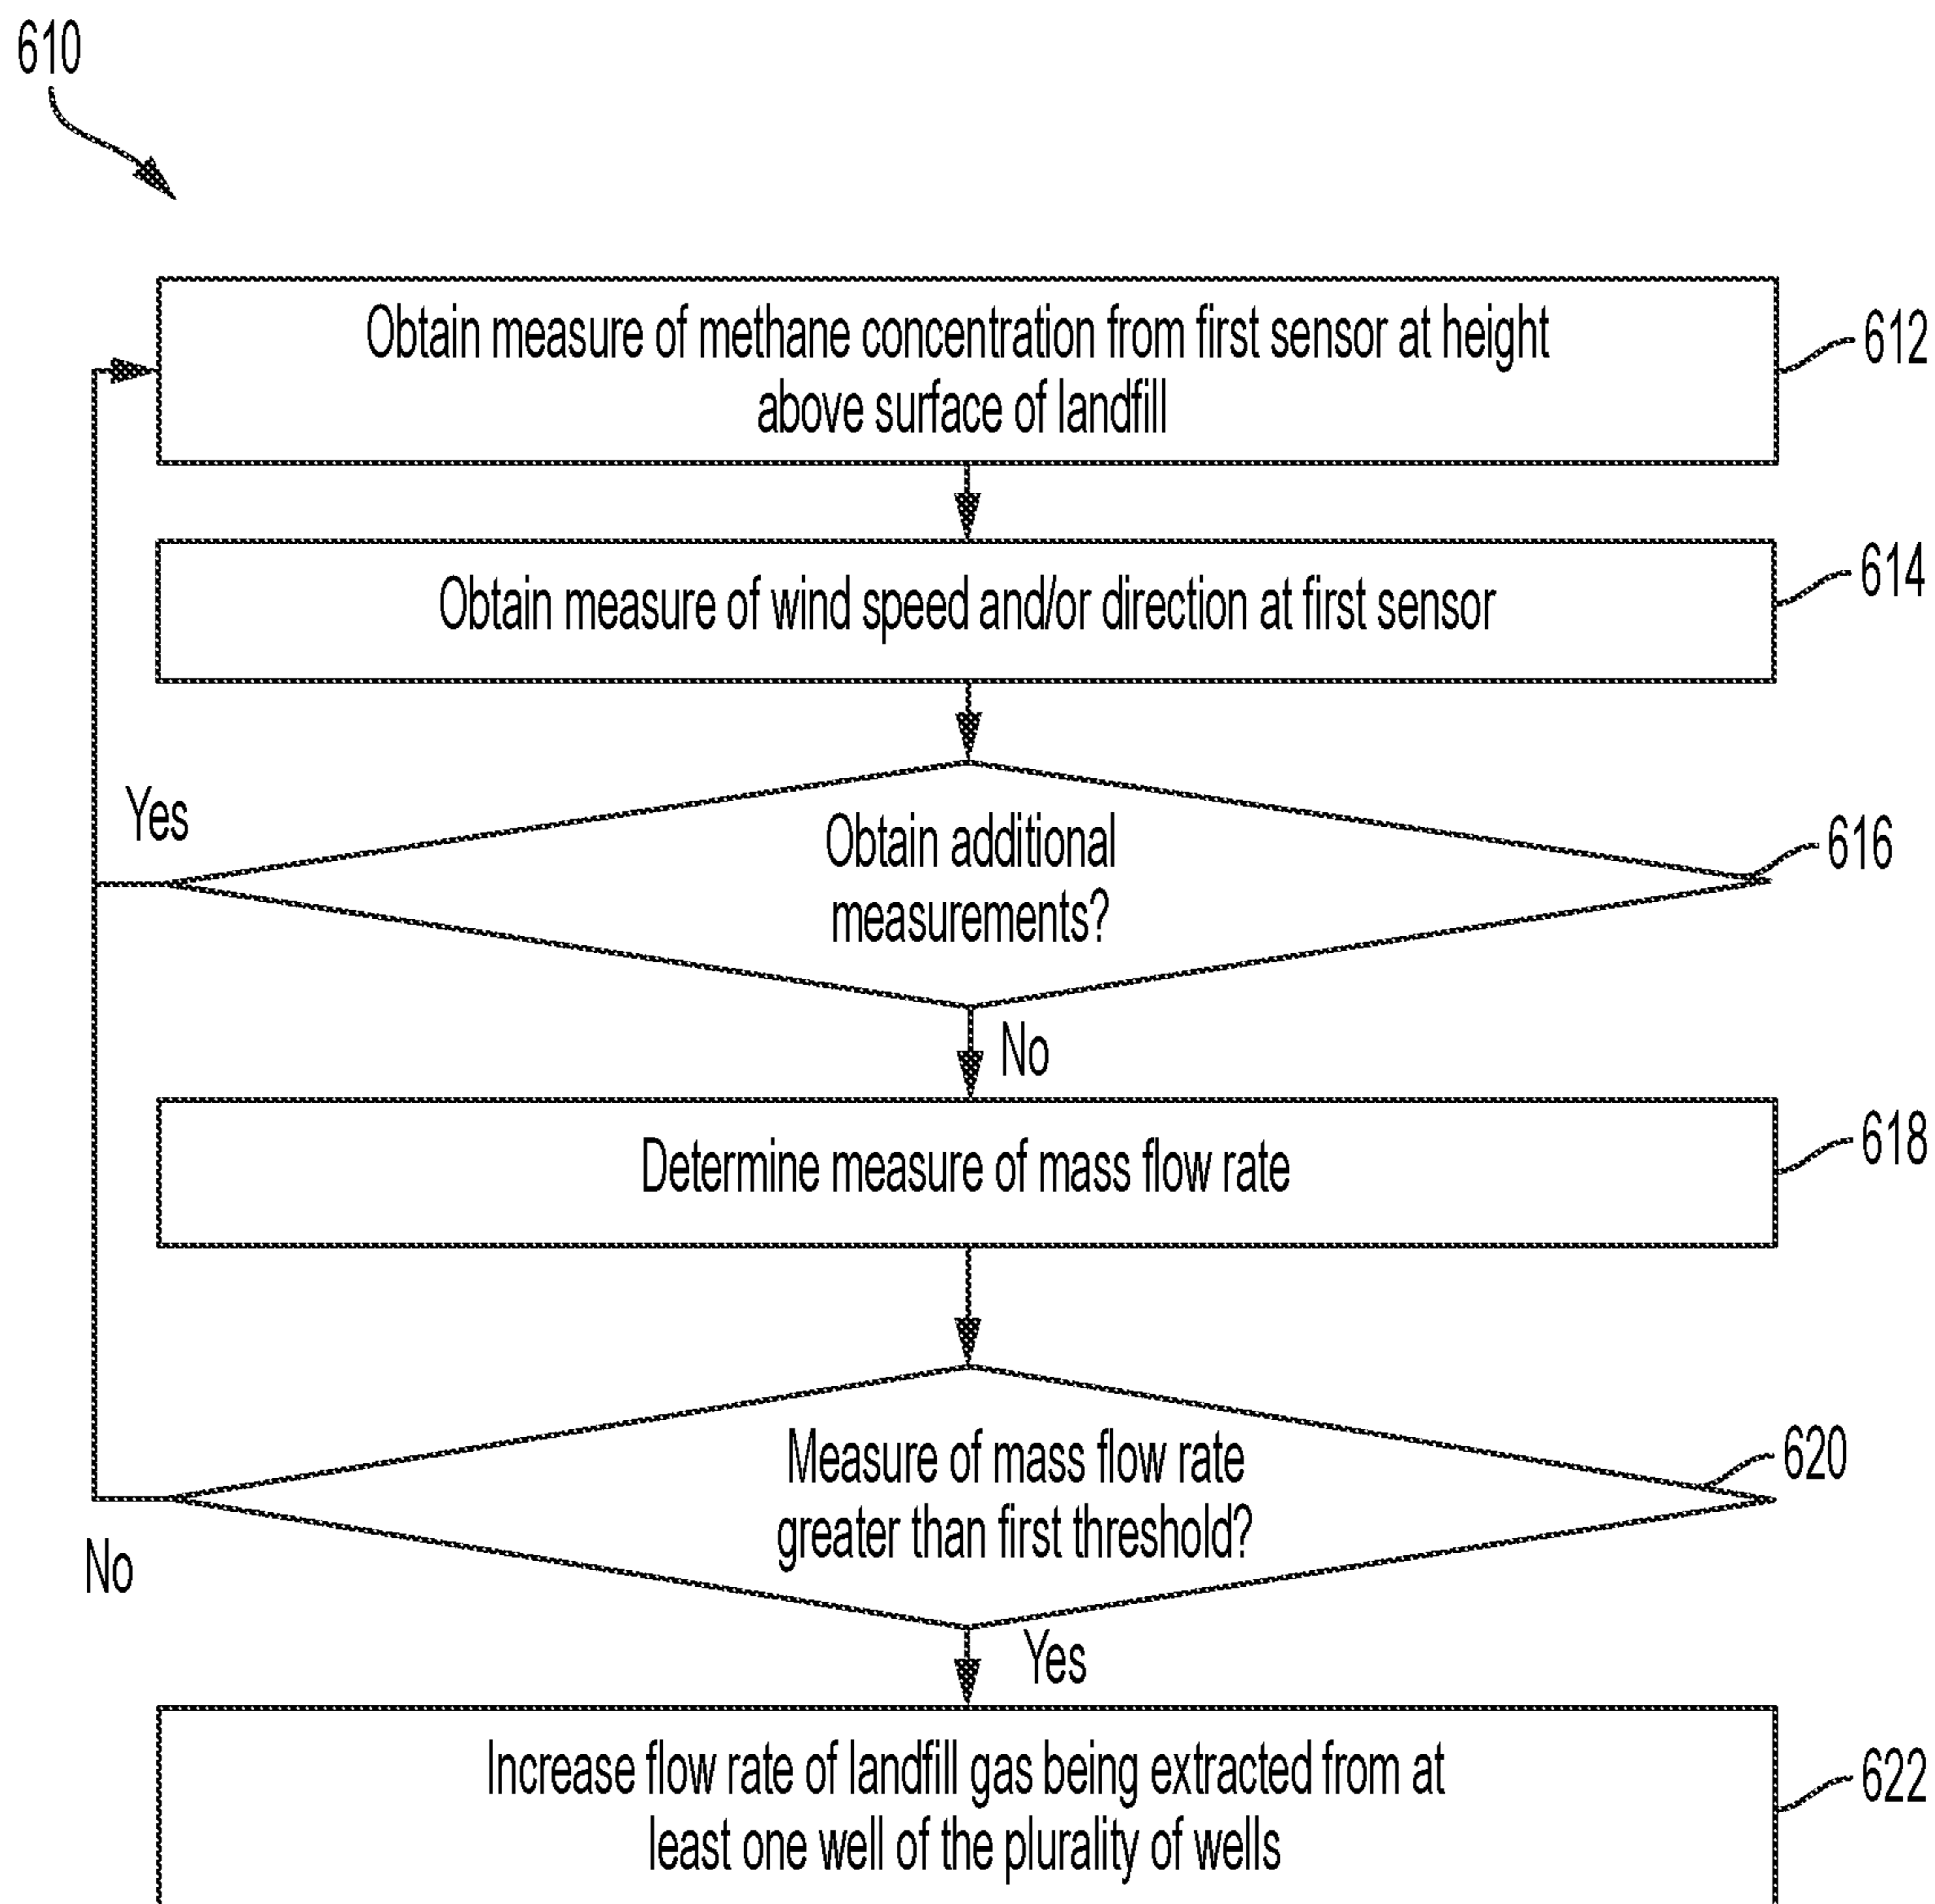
610

Obtain measure of methane concentration from first sensor at height above surface of landfill

612

Obtain measure of wind speed and/or direction at first sensor

614

Yes

Obtain additional measurements?

616

No

Determine measure of mass flow rate

618

Measure of mass flow rate greater than first threshold?

620

No

Yes

Increase flow rate of landfill gas being extracted from at least one well of the plurality of wells

622